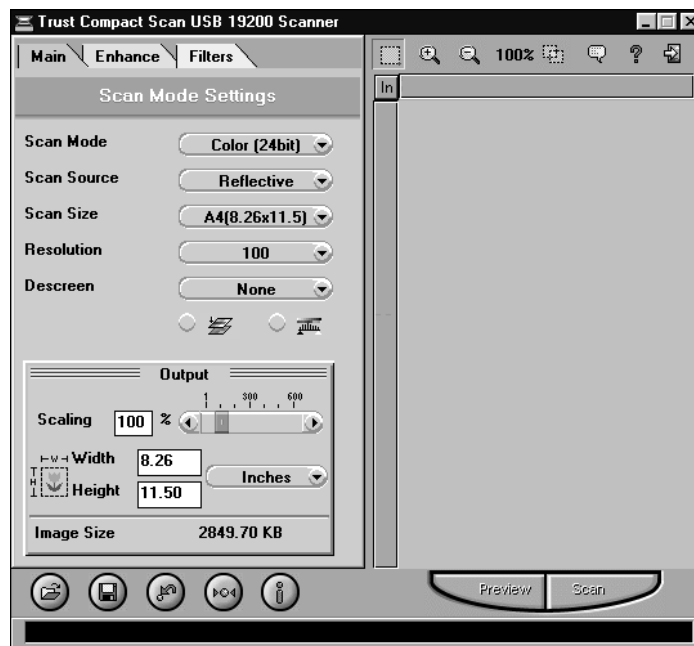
Trust Compact Scan USB 19200 Scanner

Main | Enhance | Filters

100%

In

Scan Mode Settings

Scan Mode Color (24bit)

Scan Source Reflective

Scan Size A4(8.26x11.5)

Resolution 100

Descreen None

Output

1 300 600

Scaling 100 %

W Width 8.26

H Height 11.50

Inches

Image Size 2849.70 KB

Preview Scan